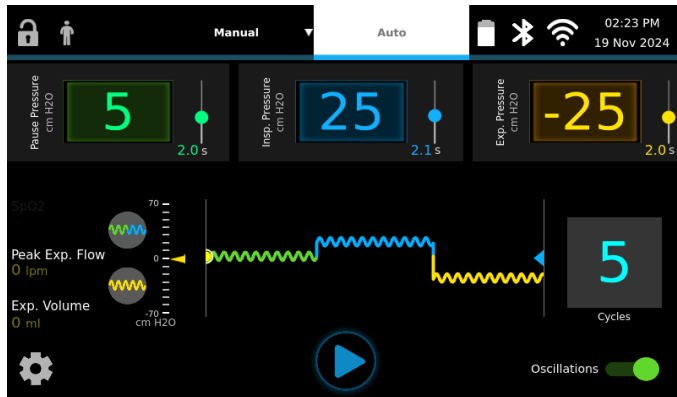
Manual
Auto
02:23 PM
19 Nov 2024

Pause Pressure
cm H2O
5
2.0 s

Insp. Pressure
cm H2O
25
2.1 s

Exp. Pressure
cm H2O
-25
2.0 s

SpO2
Peak Exp. Flow
0 lpm
Exp. Volume
0 ml

70
0
-70
cm H2O

5
Cycles

Oscillations